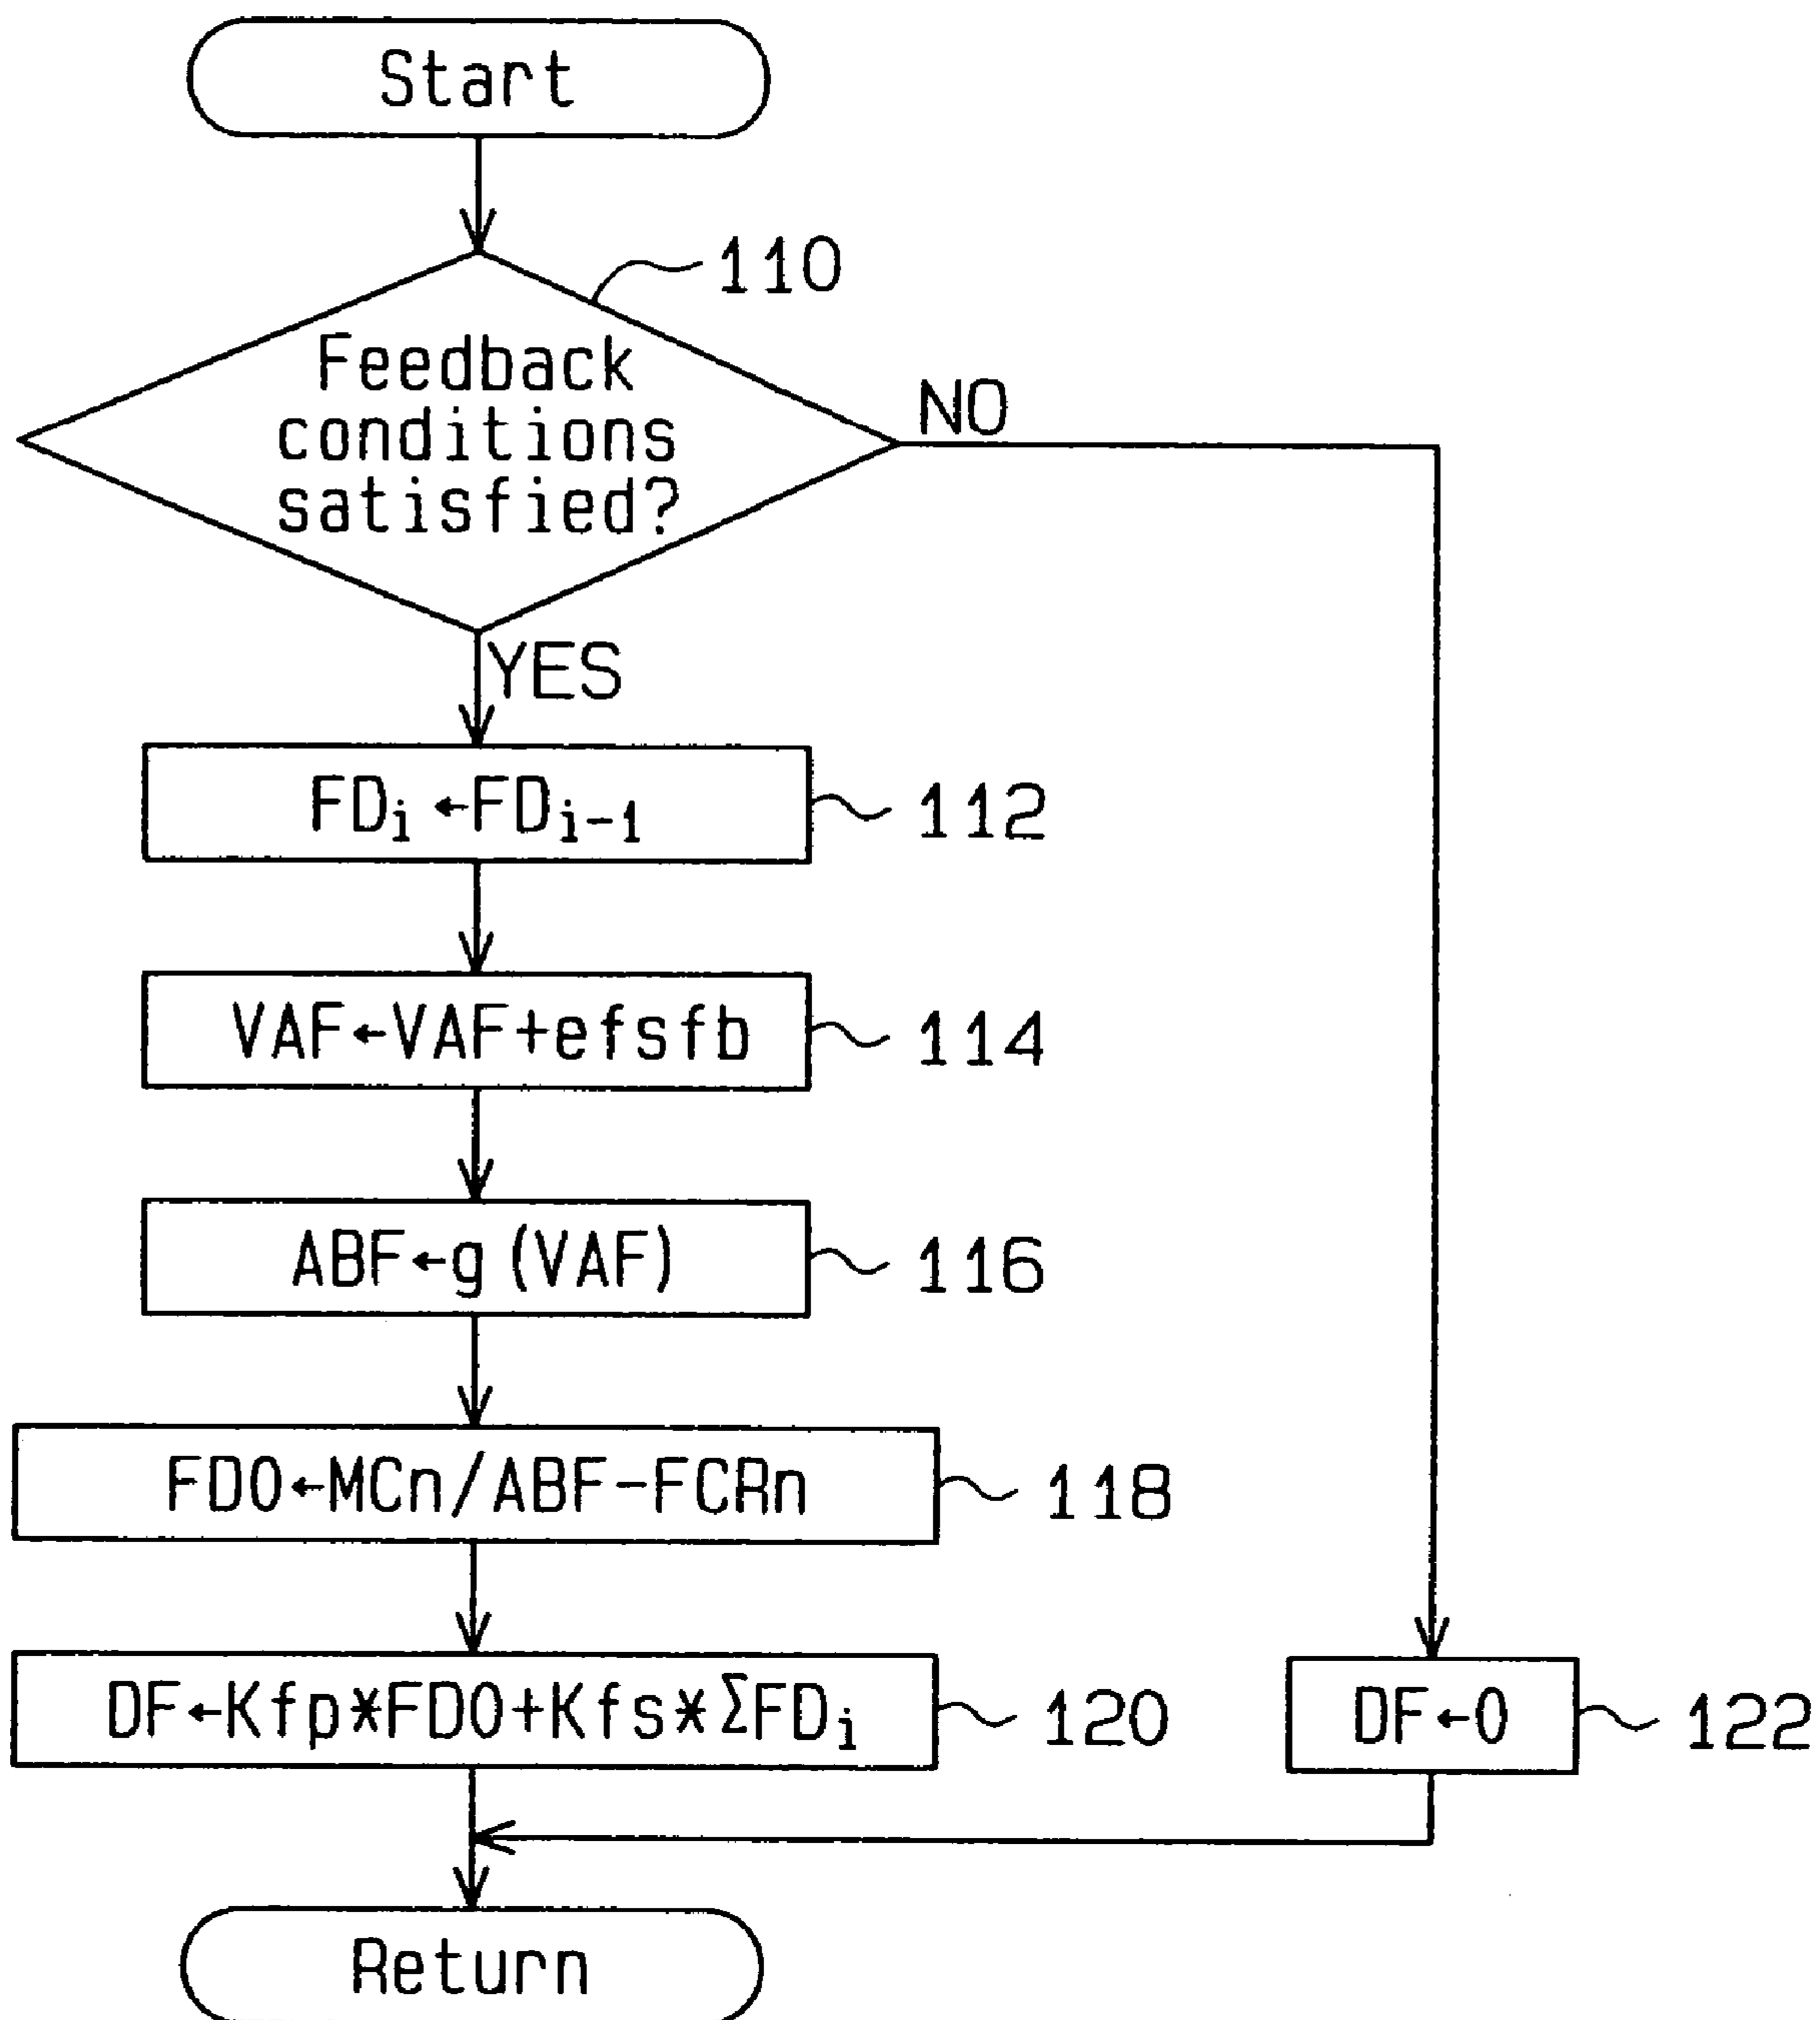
Start

110

Feedback conditions satisfied?

NO

YES

$FD_i \leftarrow FD_{i-1}$ 112

$VAF \leftarrow VAF + efsfb$ 114

$ABF \leftarrow g(VAF)$ 116

$FD0 \leftarrow MCn/ABF - FCRn$ 118

$DF \leftarrow Kfp * FD0 + Kfs * \Sigma FD_i$ 120

$DF \leftarrow 0$ 122

Return